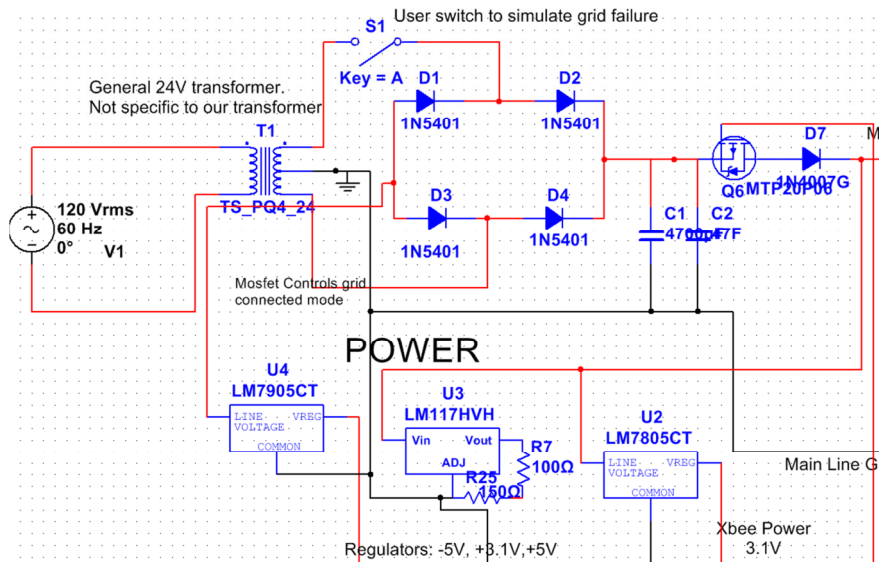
S1 User switch to simulate grid failure

Key = A

General 24V transformer.
Not specific to our transformer

T1

TS_PQ4_24

D1
1N5401

D2
1N5401

D3
1N5401

D4
1N5401

D7
1N4007G

Q6 MTP20P06

M

C1
470µF

C2
47F

120 Vrms
60 Hz
0°

V1

Mosfet Controls grid connected mode

POWER

U4
LM7905CT

LINE VREG
VOLTAGE
COMMON

U3
LM117HVH

Vin Vout
ADJ

R7
100Ω

R25
150Ω

U2
LM7805CT

LINE VREG
VOLTAGE
COMMON

Main Line G

Xbee Power
3.1V

Regulators: -5V, +3.1V,+5V